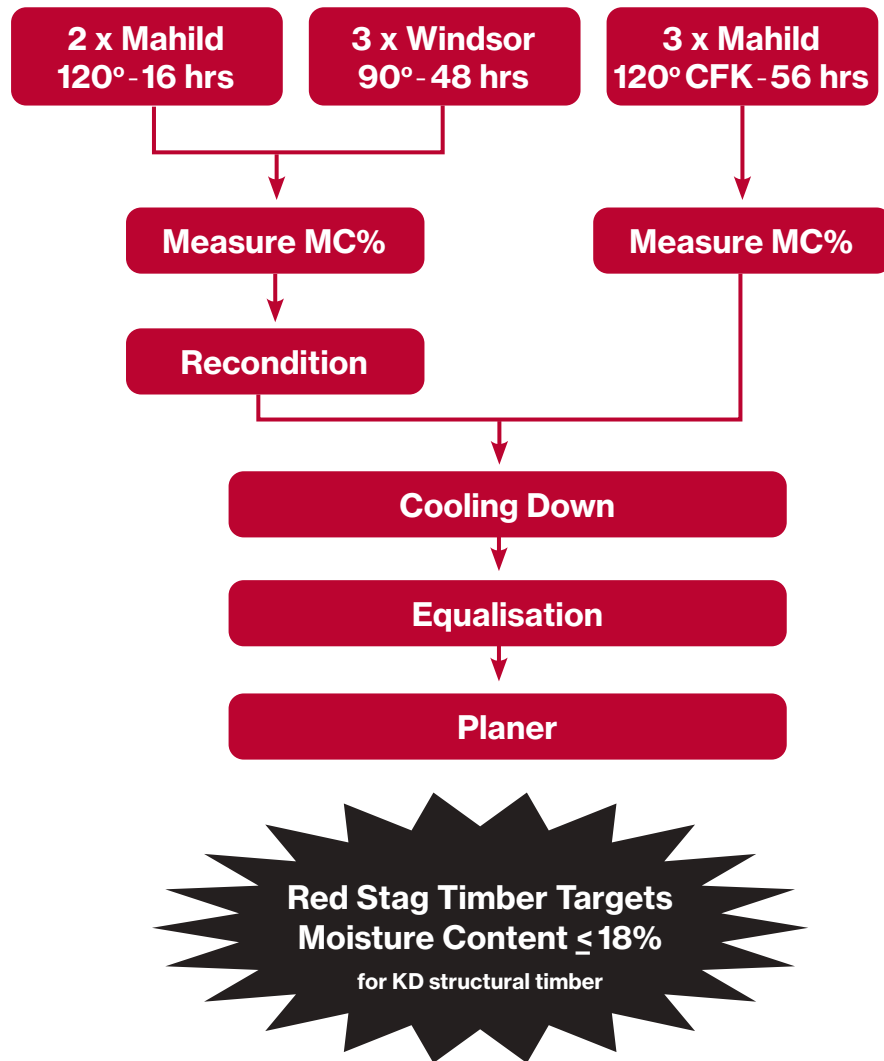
2 x Mahild
120° - 16 hrs

3 x Windsor
90° - 48 hrs

3 x Mahild
120° CFK - 56 hrs

Measure MC%

Measure MC%

Recondition

Cooling Down

Equalisation

Planer

Red Stag Timber Targets
Moisture Content $\leq$ 18%
for KD structural timber